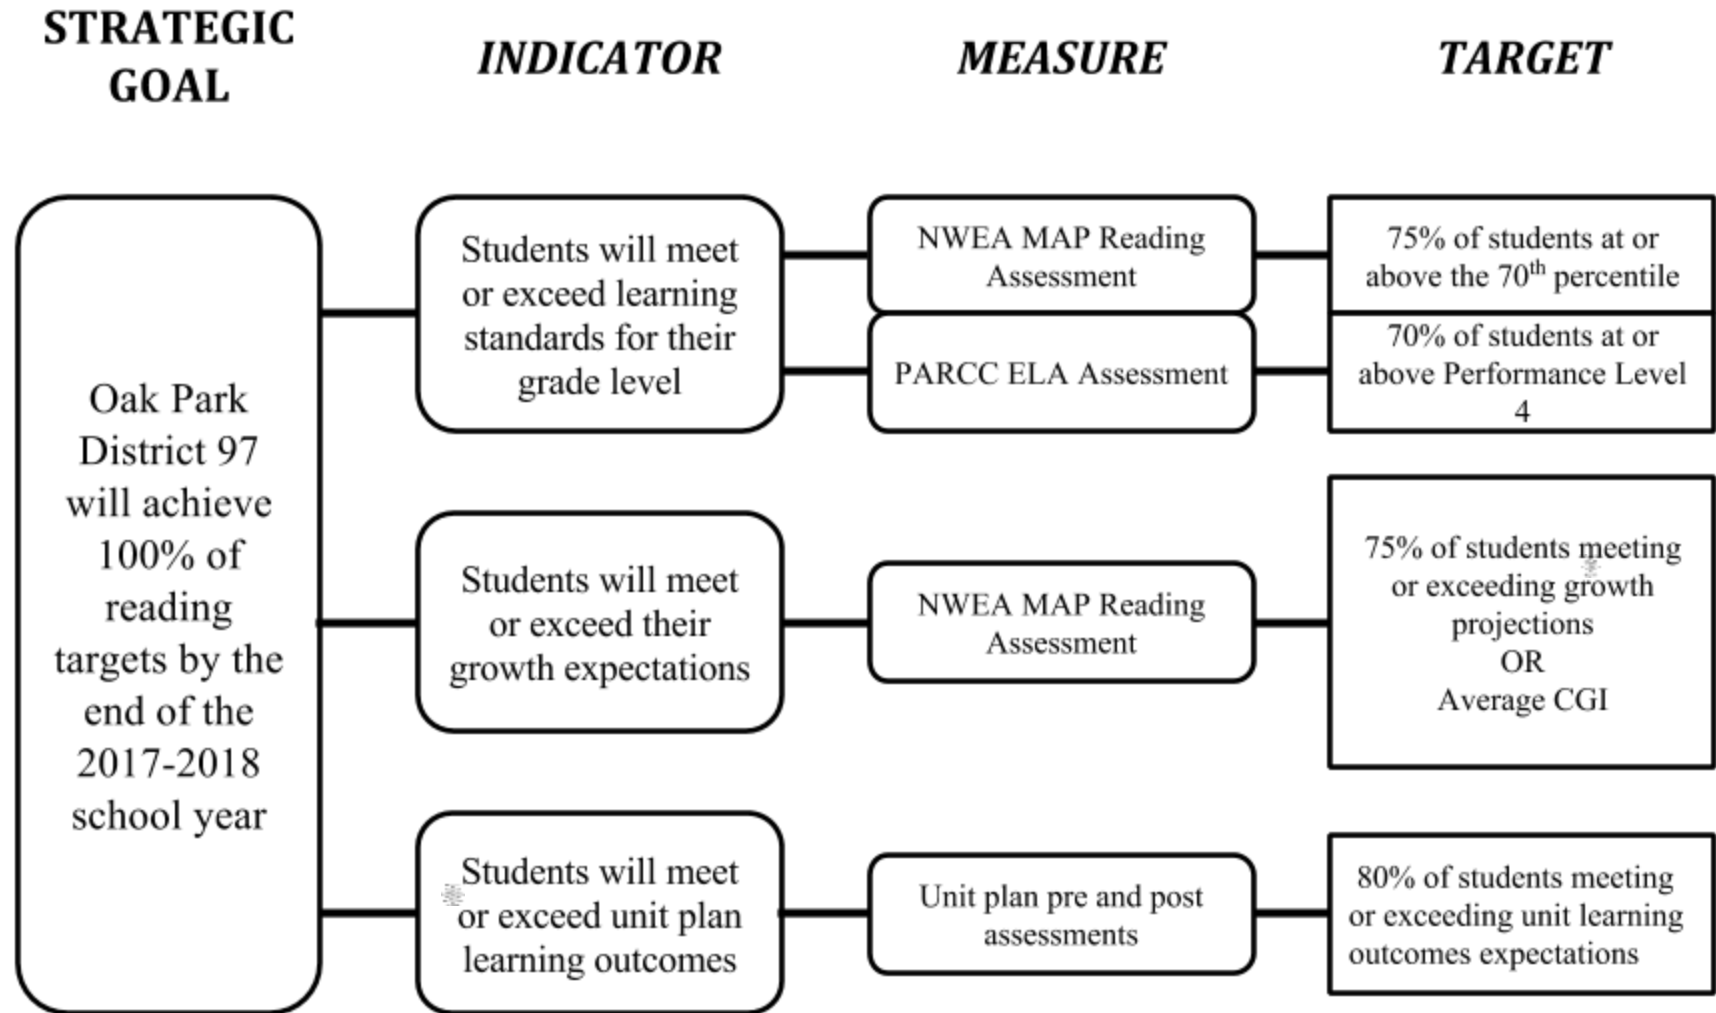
STRATEGIC GOAL

INDICATOR

MEASURE

TARGET

Oak Park District 97 will achieve 100% of reading targets by the end of the 2017-2018 school year

Students will meet or exceed learning standards for their grade level

NWEA MAP Reading Assessment

75% of students at or above the 70$^{th}$ percentile

PARCC ELA Assessment

70% of students at or above Performance Level 4

Students will meet or exceed their growth expectations

NWEA MAP Reading Assessment

75% of students meeting or exceeding growth projections
OR
Average CGI

Students will meet or exceed unit plan learning outcomes

Unit plan pre and post assessments

80% of students meeting or exceeding unit learning outcomes expectations